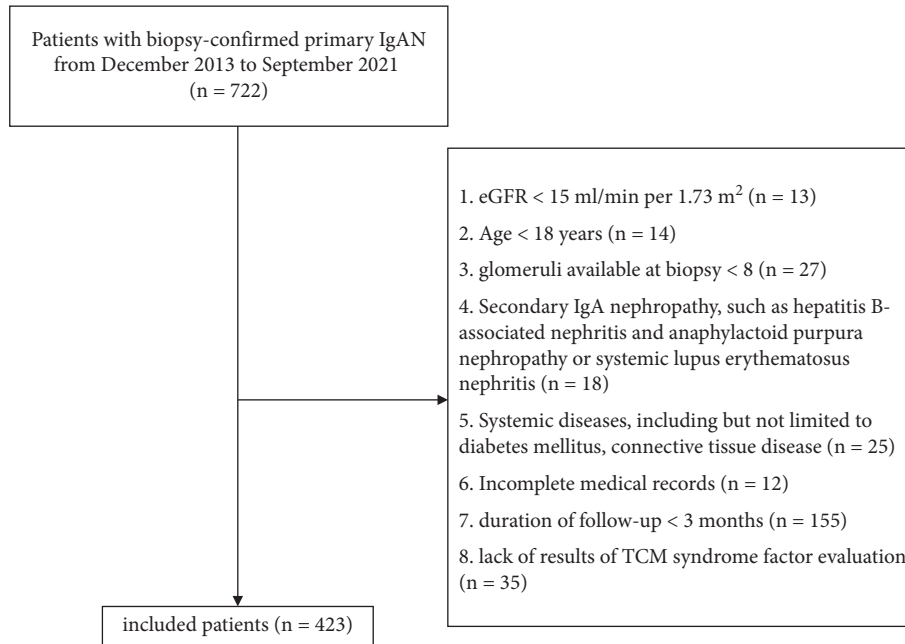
Patients with biopsy-confirmed primary IgAN from December 2013 to September 2021 (n = 722)

1. eGFR < 15 ml/min per 1.73 m$^2$ (n = 13)

2. Age < 18 years (n = 14)

3. glomeruli available at biopsy < 8 (n = 27)

4. Secondary IgA nephropathy, such as hepatitis B-associated nephritis and anaphylactoid purpura nephropathy or systemic lupus erythematosus nephritis (n = 18)

5. Systemic diseases, including but not limited to diabetes mellitus, connective tissue disease (n = 25)

6. Incomplete medical records (n = 12)

7. duration of follow-up < 3 months (n = 155)

8. lack of results of TCM syndrome factor evaluation (n = 35)

included patients (n = 423)